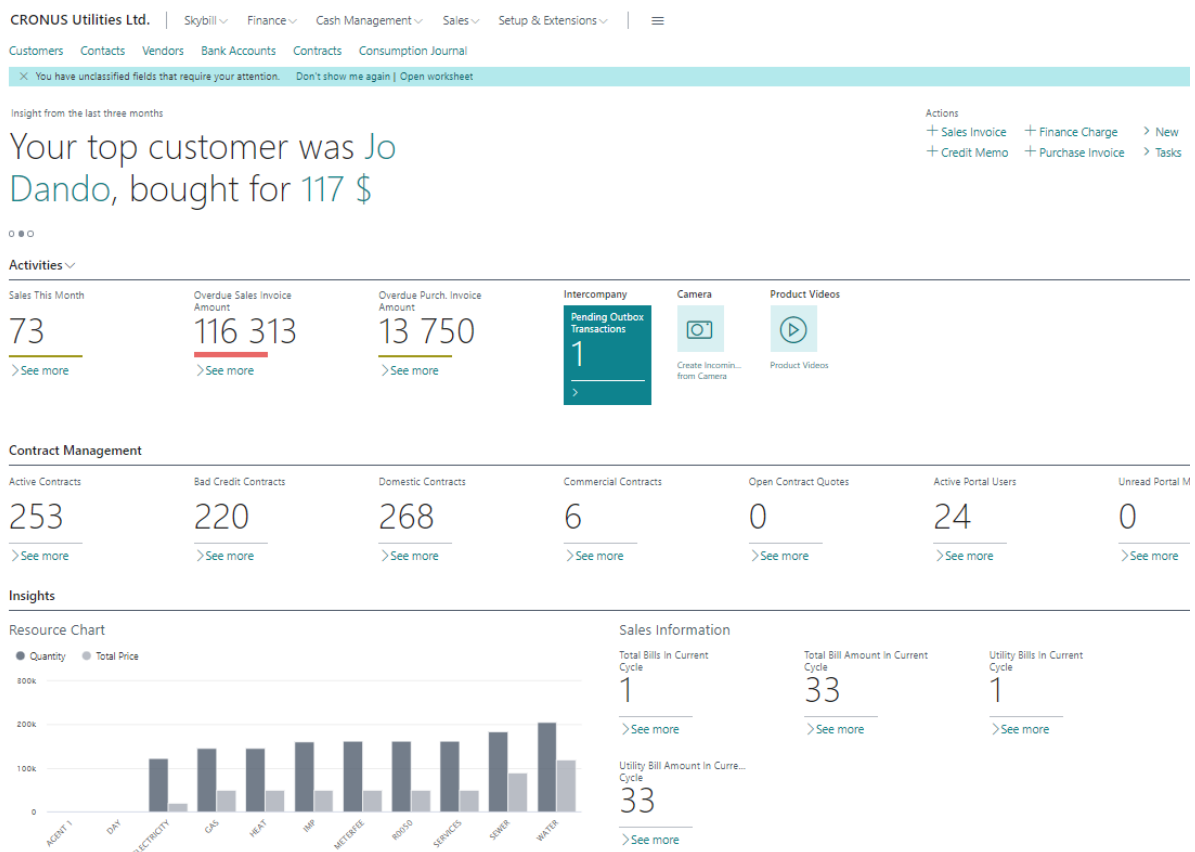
CRONUS Utilities Ltd. | Skybill | Finance | Cash Management | Sales | Setup & Extensions | ≡

Customers Contacts Vendors Bank Accounts Contracts Consumption Journal

× You have unclassified fields that require your attention. Don't show me again | Open worksheet

Insight from the last three months

Your top customer was Jo Dando, bought for 117 $

Actions
+ Sales Invoice + Finance Charge > New
+ Credit Memo + Purchase Invoice > Tasks

Activities

Sales This Month
73
See more

Overdue Sales Invoice Amount
116 313
See more

Overdue Purch. Invoice Amount
13 750
See more

Intercompany
Pending Outbox Transactions
1

Camera
Create Incomin... from Camera

Product Videos
Product Videos

Contract Management

Active Contracts
253
See more

Bad Credit Contracts
220
See more

Domestic Contracts
268
See more

Commercial Contracts
6
See more

Open Contract Quotes
0
See more

Active Portal Users
24
See more

Unread Portal M
0
See more

Insights

Resource Chart
Quantity Total Price
300k
200k
100k
0
AGENT 1 DAY ELECTRICITY GAS HEAT IMP METERFEE R0050 SERVICES SEWER WATER

Sales Information

Total Bills In Current Cycle
1
See more

Total Bill Amount In Current Cycle
33
See more

Utility Bills In Current Cycle
1
See more

Utility Bill Amount In Curre... Cycle
33
See more